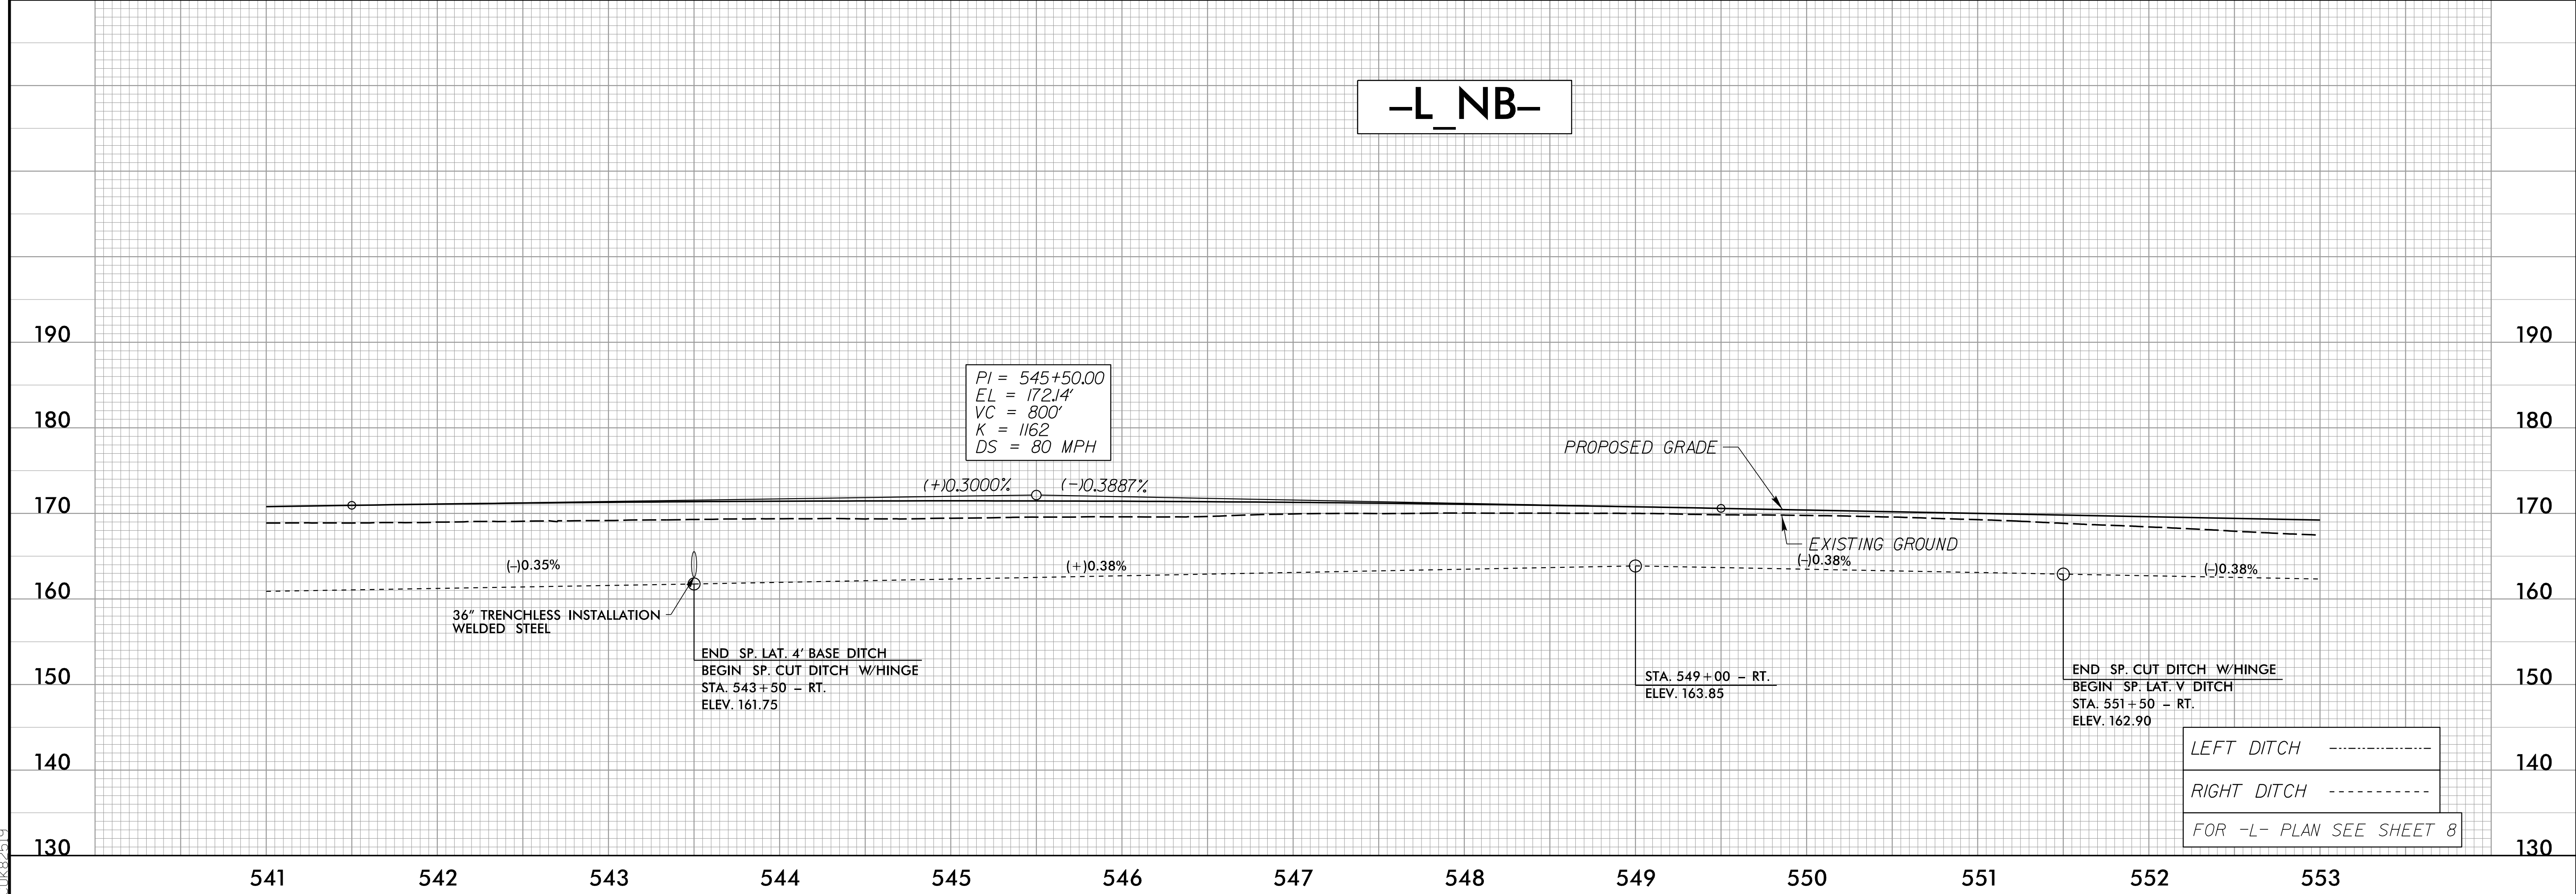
-L_NB-

PI = 545+50.00
EL = 172.14'
VC = 800'
K = 1162
DS = 80 MPH

(+)0.3000%
(-)0.3887%

PROPOSED GRADE

EXISTING GROUND

(-)0.35%
(+)0.38%
(-)0.38%
(-)0.38%

36" TRENCHLESS INSTALLATION
WELDED STEEL

END SP. LAT. 4' BASE DITCH
BEGIN SP. CUT DITCH W/HINGE
STA. 543+50 - RT.
ELEV. 161.75

STA. 549+00 - RT.
ELEV. 163.85

END SP. CUT DITCH W/HINGE
BEGIN SP. LAT. V DITCH
STA. 551+50 - RT.
ELEV. 162.90

LEFT DITCH
RIGHT DITCH
FOR -L- PLAN SEE SHEET 8

190
180
170
160
150
140
130

190
180
170
160
150
140
130

541 542 543 544 545 546 547 548 549 550 551 552 553